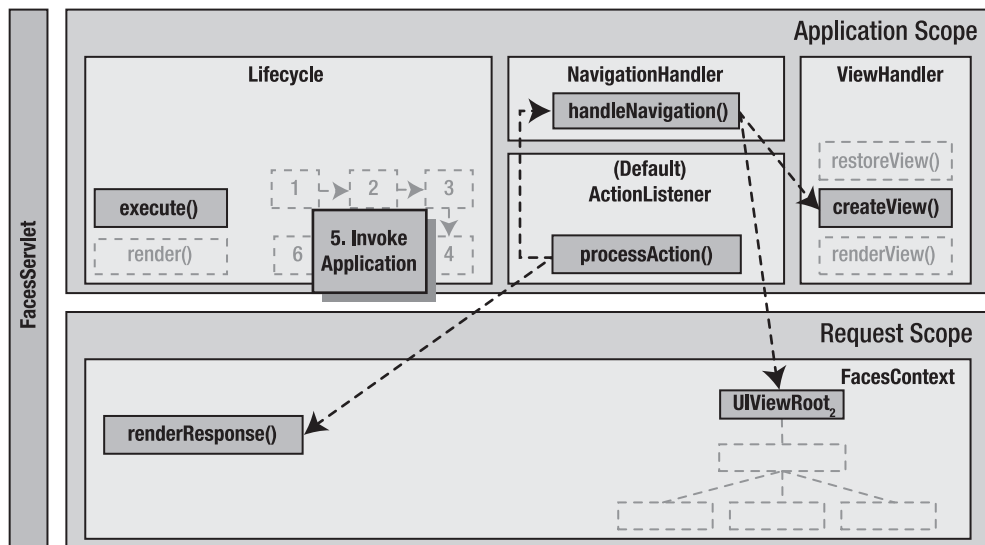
FacesServlet

Application Scope

Lifecycle

execute()

render()

1

2

3

4

5. Invoke Application

6

NavigationHandler

handleNavigation()

(Default) ActionListener

processAction()

ViewHandler

restoreView()

createView()

renderView()

Request Scope

FacesContext

renderResponse()

$\text{UIViewRoot}_2$